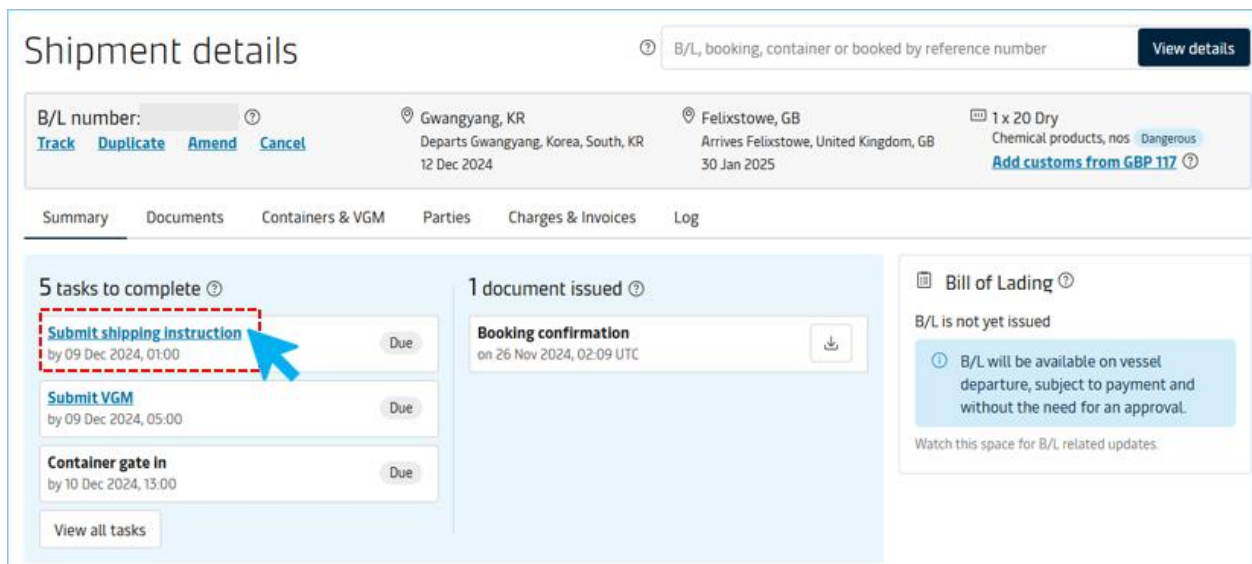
Shipment details

B/L, booking, container or booked by reference number

View details

B/L number:

Track Duplicate Amend Cancel

Gwangyang, KR
Departs Gwangyang, Korea, South, KR
12 Dec 2024

Felixstowe, GB
Arrives Felixstowe, United Kingdom, GB
30 Jan 2025

1 x 20 Dry
Chemical products, nos Dangerous
Add customs from GBP 117

Summary Documents Containers & VGM Parties Charges & Invoices Log

5 tasks to complete

Submit shipping instruction
by 09 Dec 2024, 01:00
Due

Submit VGM
by 09 Dec 2024, 05:00
Due

Container gate in
by 10 Dec 2024, 13:00
Due

View all tasks

1 document issued

Booking confirmation
on 26 Nov 2024, 02:09 UTC

Bill of Lading

B/L is not yet issued

B/L will be available on vessel departure, subject to payment and without the need for an approval.

Watch this space for B/L related updates.